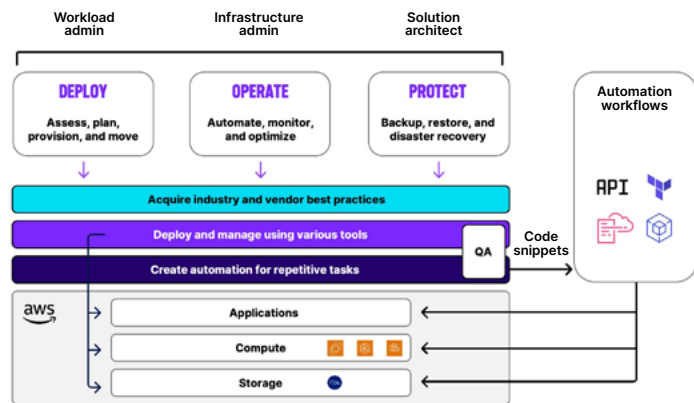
Workload admin

Infrastructure admin

Solution architect

DEPLOY

Assess, plan, provision, and move

OPERATE

Automate, monitor, and optimize

PROTECT

Backup, restore, and disaster recovery

Automation workflows

Acquire industry and vendor best practices

Deploy and manage using various tools

QA

Code snippets

Create automation for repetitive tasks

API

aws

Applications

Compute

Storage